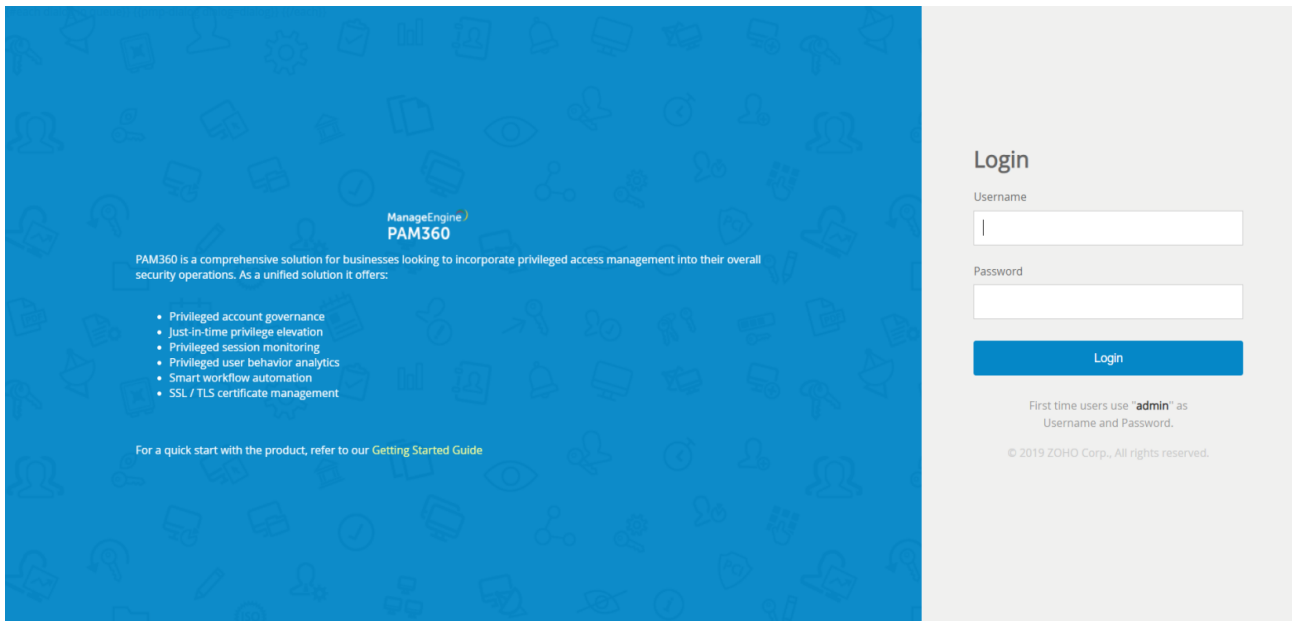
ManageEngine
PAM360

PAM360 is a comprehensive solution for businesses looking to incorporate privileged access management into their overall security operations. As a unified solution it offers:

- Privileged account governance
- Just-in-time privilege elevation
- Privileged session monitoring
- Privileged user behavior analytics
- Smart workflow automation
- SSL / TLS certificate management

For a quick start with the product, refer to our Getting Started Guide

Login

Username

Password

Login

First time users use "admin" as Username and Password.

© 2019 ZOHO Corp., All rights reserved.